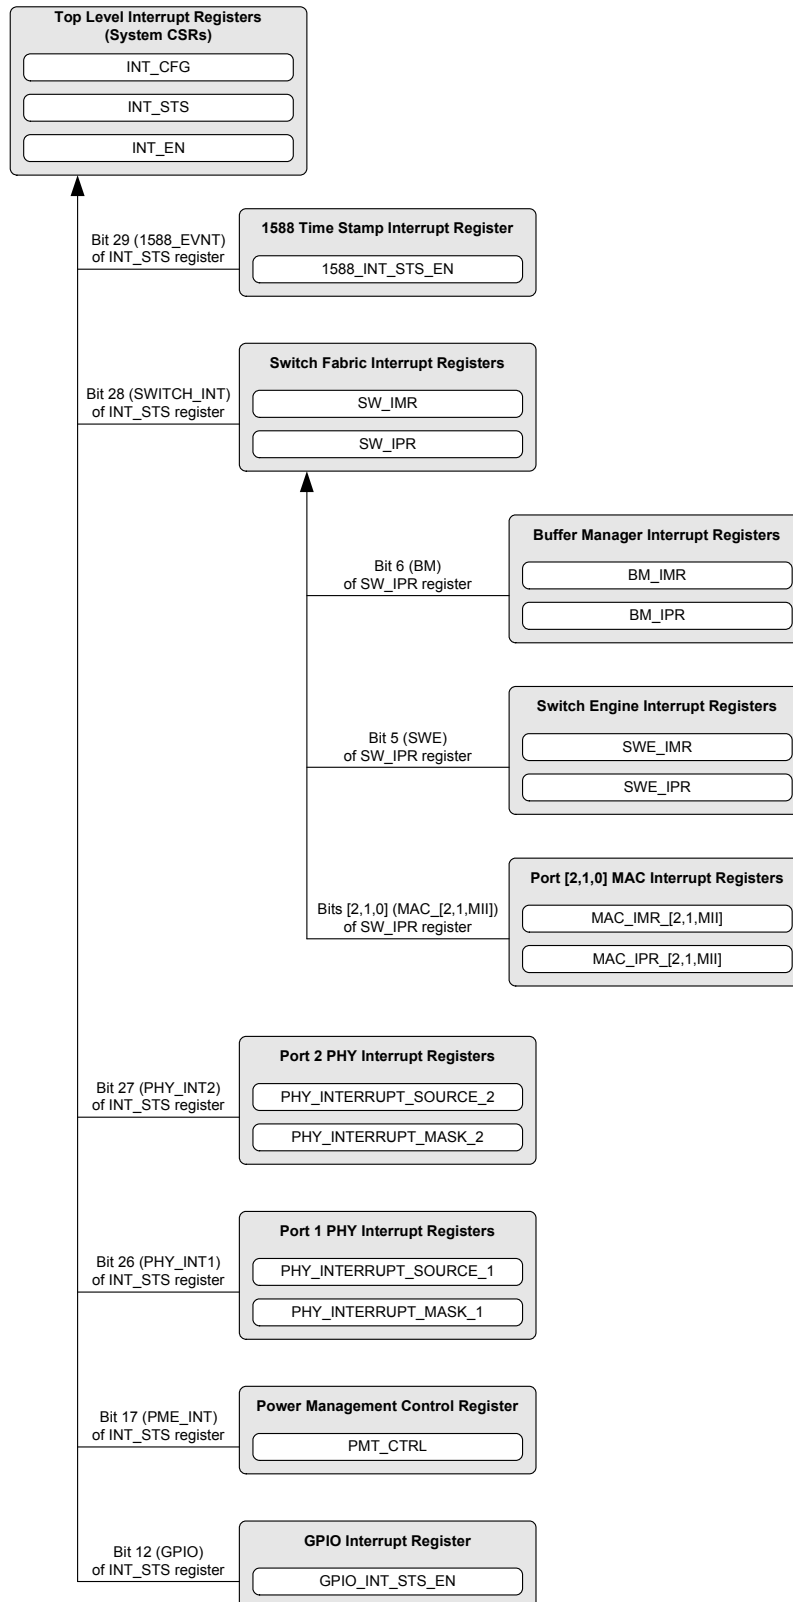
Top Level Interrupt Registers (System CSRs)

INT_CFG

INT_STS

INT_EN

Bit 29 (1588_EVNT) of INT_STS register

1588 Time Stamp Interrupt Register

1588_INT_STS_EN

Bit 28 (SWITCH_INT) of INT_STS register

Switch Fabric Interrupt Registers

SW_IMR

SW_IPR

Bit 6 (BM) of SW_IPR register

Buffer Manager Interrupt Registers

BM_IMR

BM_IPR

Bit 5 (SWE) of SW_IPR register

Switch Engine Interrupt Registers

SWE_IMR

SWE_IPR

Bits [2,1,0] (MAC_[2,1,MII]) of SW_IPR register

Port [2,1,0] MAC Interrupt Registers

MAC_IMR_[2,1,MII]

MAC_IPR_[2,1,MII]

Bit 27 (PHY_INT2) of INT_STS register

Port 2 PHY Interrupt Registers

PHY_INTERRUPT_SOURCE_2

PHY_INTERRUPT_MASK_2

Bit 26 (PHY_INT1) of INT_STS register

Port 1 PHY Interrupt Registers

PHY_INTERRUPT_SOURCE_1

PHY_INTERRUPT_MASK_1

Bit 17 (PME_INT) of INT_STS register

Power Management Control Register

PMT_CTRL

Bit 12 (GPIO) of INT_STS register

GPIO Interrupt Register

GPIO_INT_STS_EN